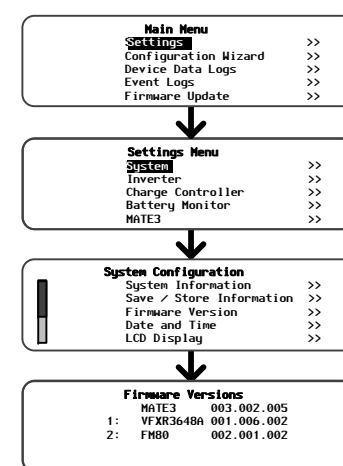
Main Menu
Settings >>
Configuration Wizard >>
Device Data Logs >>
Event Logs >>
Firmware Update >>

Settings Menu
System >>
Inverter >>
Charge Controller >>
Battery Monitor >>
MATE3 >>

System Configuration
System Information >>
Save / Store Information >>
Firmware Version >>
Date and Time >>
LCD Display >>

Firmware Versions
MATE3 003.002.005
1: VFXR3648A 001.006.002
2: FM80 002.001.002